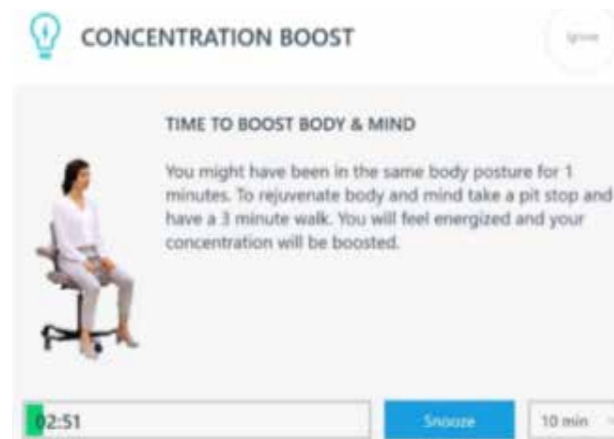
CONCENTRATION BOOST

Ignore

TIME TO BOOST BODY & MIND

You might have been in the same body posture for 1 minutes. To rejuvenate body and mind take a pit stop and have a 3 minute walk. You will feel energized and your concentration will be boosted.

02:51

Snooze

10 min